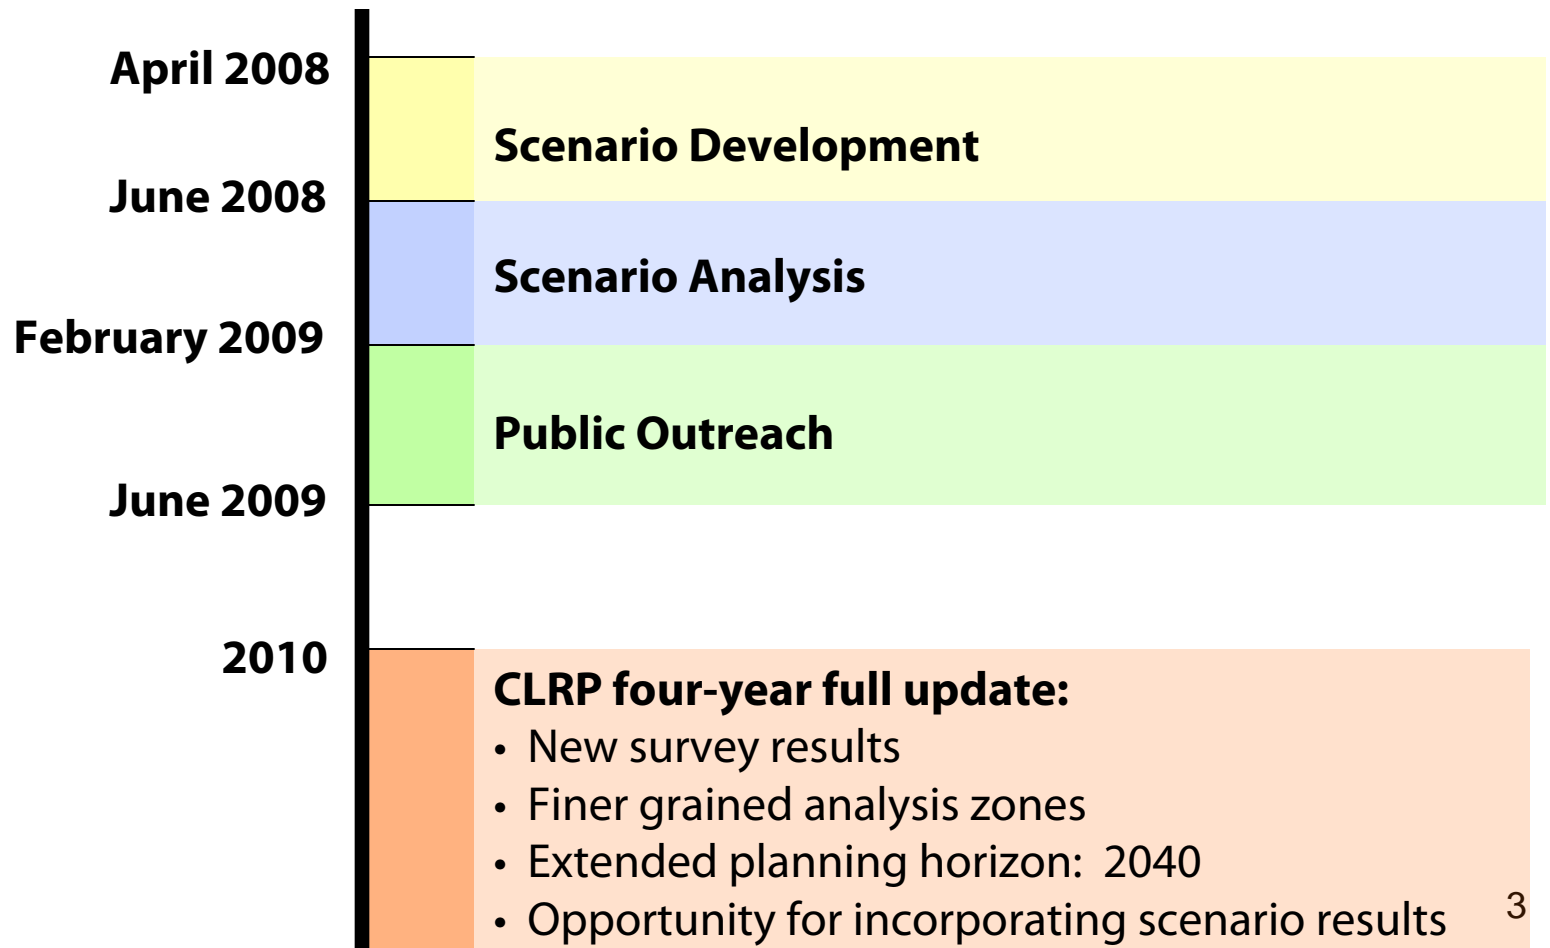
April 2008

Scenario Development

June 2008

Scenario Analysis

February 2009

Public Outreach

June 2009

2010

CLRP four-year full update:
• New survey results
• Finer grained analysis zones
• Extended planning horizon: 2040
• Opportunity for incorporating scenario results

3